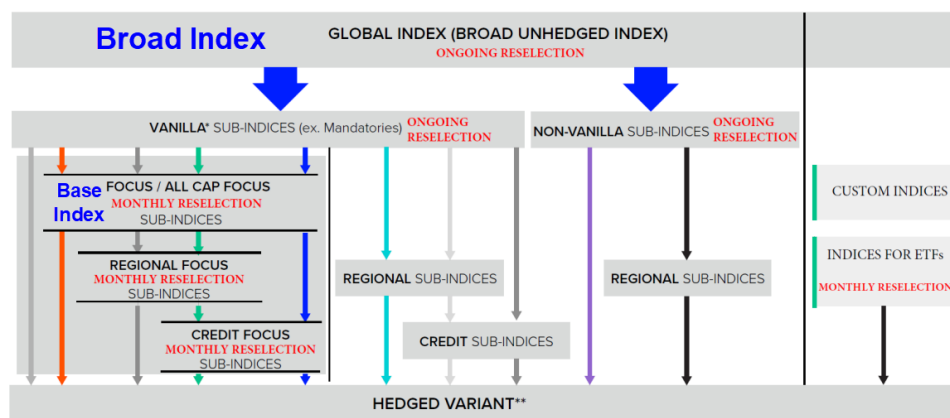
Broad Index

GLOBAL INDEX (BROAD UNHEDGED INDEX)
ONGOING RESELECTION

VANILLA* SUB-INDICES (ex. Mandatories) ONGOING RESELECTION

NON-VANILLA SUB-INDICES ONGOING RESELECTION

Base Index

FOCUS / ALL CAP FOCUS
MONTHLY RESELECTION
SUB-INDICES

REGIONAL FOCUS
MONTHLY RESELECTION
SUB-INDICES

CREDIT FOCUS
MONTHLY RESELECTION
SUB-INDICES

REGIONAL SUB-INDICES

CREDIT SUB-INDICES

REGIONAL SUB-INDICES

CUSTOM INDICES

INDICES FOR ETFs
MONTHLY RESELECTION

HEDGED VARIANT**